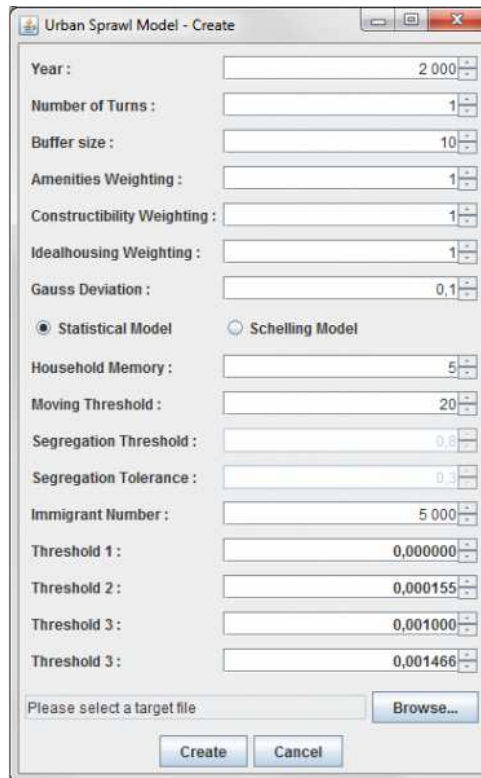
Urban Sprawl Model - Create

Year : 2 000
Number of Turns : 1
Buffer size : 10
Amenities Weighting : 1
Constructibility Weighting : 1
Idealhousing Weighting : 1
Gauss Deviation : 0,1

Statistical Model
Schelling Model

Household Memory : 5
Moving Threshold : 20
Segregation Threshold : 0,8
Segregation Tolerance : 0,3
Immigrant Number : 5 000
Threshold 1 : 0,000000
Threshold 2 : 0,000155
Threshold 3 : 0,001000
Threshold 3 : 0,001466

Please select a target file
Browse...

Create
Cancel